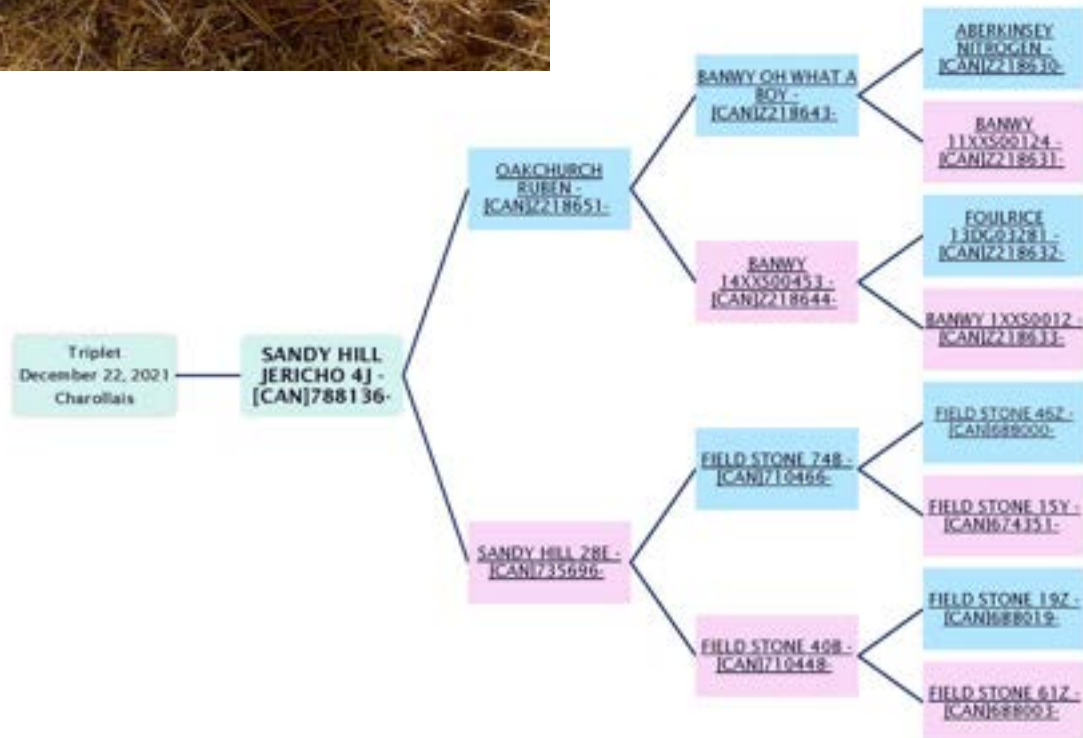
Triplet
December 22, 2021
Charollais

SANDY HILL JERICHO 4J - [CAN]788136-

OAKCHURCH RUBEN - [CAN]Z218651-

SANDY HILL 28E - [CAN]735696-

BANWY OH WHAT A BOY - [CAN]Z218643-

BANWY 14XXS00453 - [CAN]Z218644-

FIELD STONE 74B - [CAN]710466-

FIELD STONE 40B - [CAN]710448-

ABERKINSEY NITROGEN - [CAN]Z218630-

BANWY 11XXS00124 - [CAN]Z218631-

FOULRICE 13DG03281 - [CAN]Z218632-

BANWY 1XXS0012 - [CAN]Z218633-

FIELD STONE 46Z - [CAN]688000-

FIELD STONE 15Y - [CAN]674351-

FIELD STONE 19Z - [CAN]688019-

FIELD STONE 61Z - [CAN]688003-